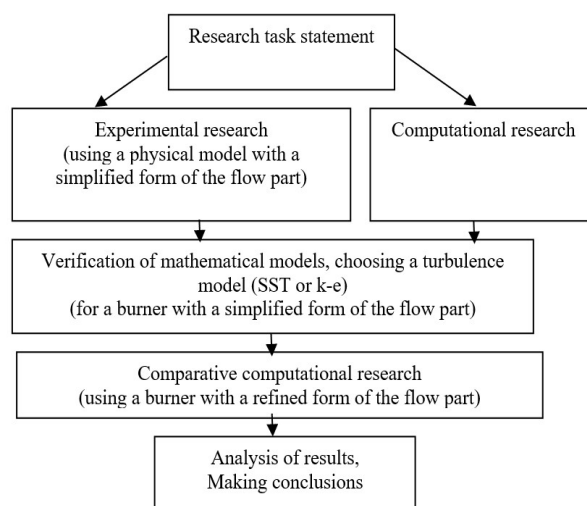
Research task statement

Experimental research
(using a physical model with a simplified form of the flow part)

Computational research

Verification of mathematical models, choosing a turbulence model (SST or k-e)
(for a burner with a simplified form of the flow part)

Comparative computational research
(using a burner with a refined form of the flow part)

Analysis of results,
Making conclusions